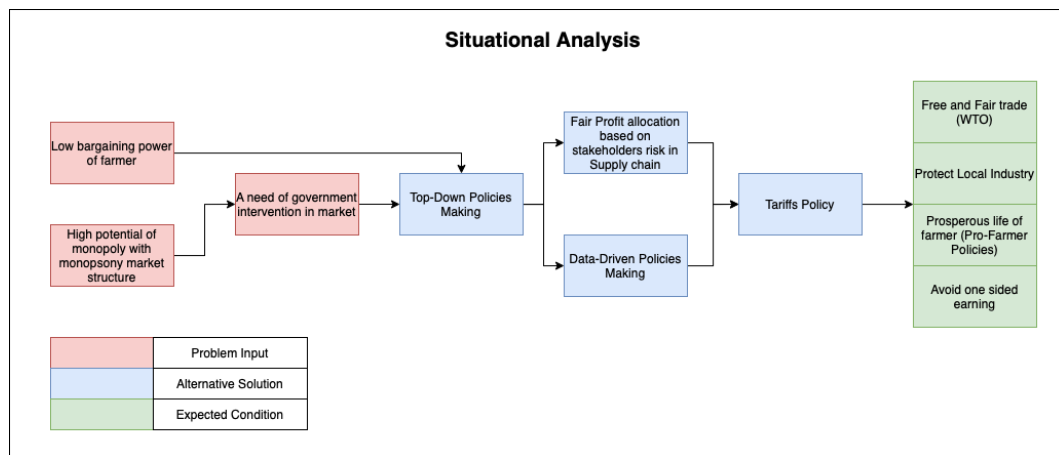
Situational Analysis

Low bargaining power of farmer

High potential of monopoly with monopsony market structure

A need of government intervention in market

Top-Down Policies Making

Fair Profit allocation based on stakeholders risk in Supply chain

Data-Driven Policies Making

Tariffs Policy

Free and Fair trade (WTO)

Protect Local Industry

Prosperous life of farmer (Pro-Farmer Policies)

Avoid one sided earning

| | |
|---|---|
| | Problem Input |
| | Alternative Solution |
| | Expected Condition |